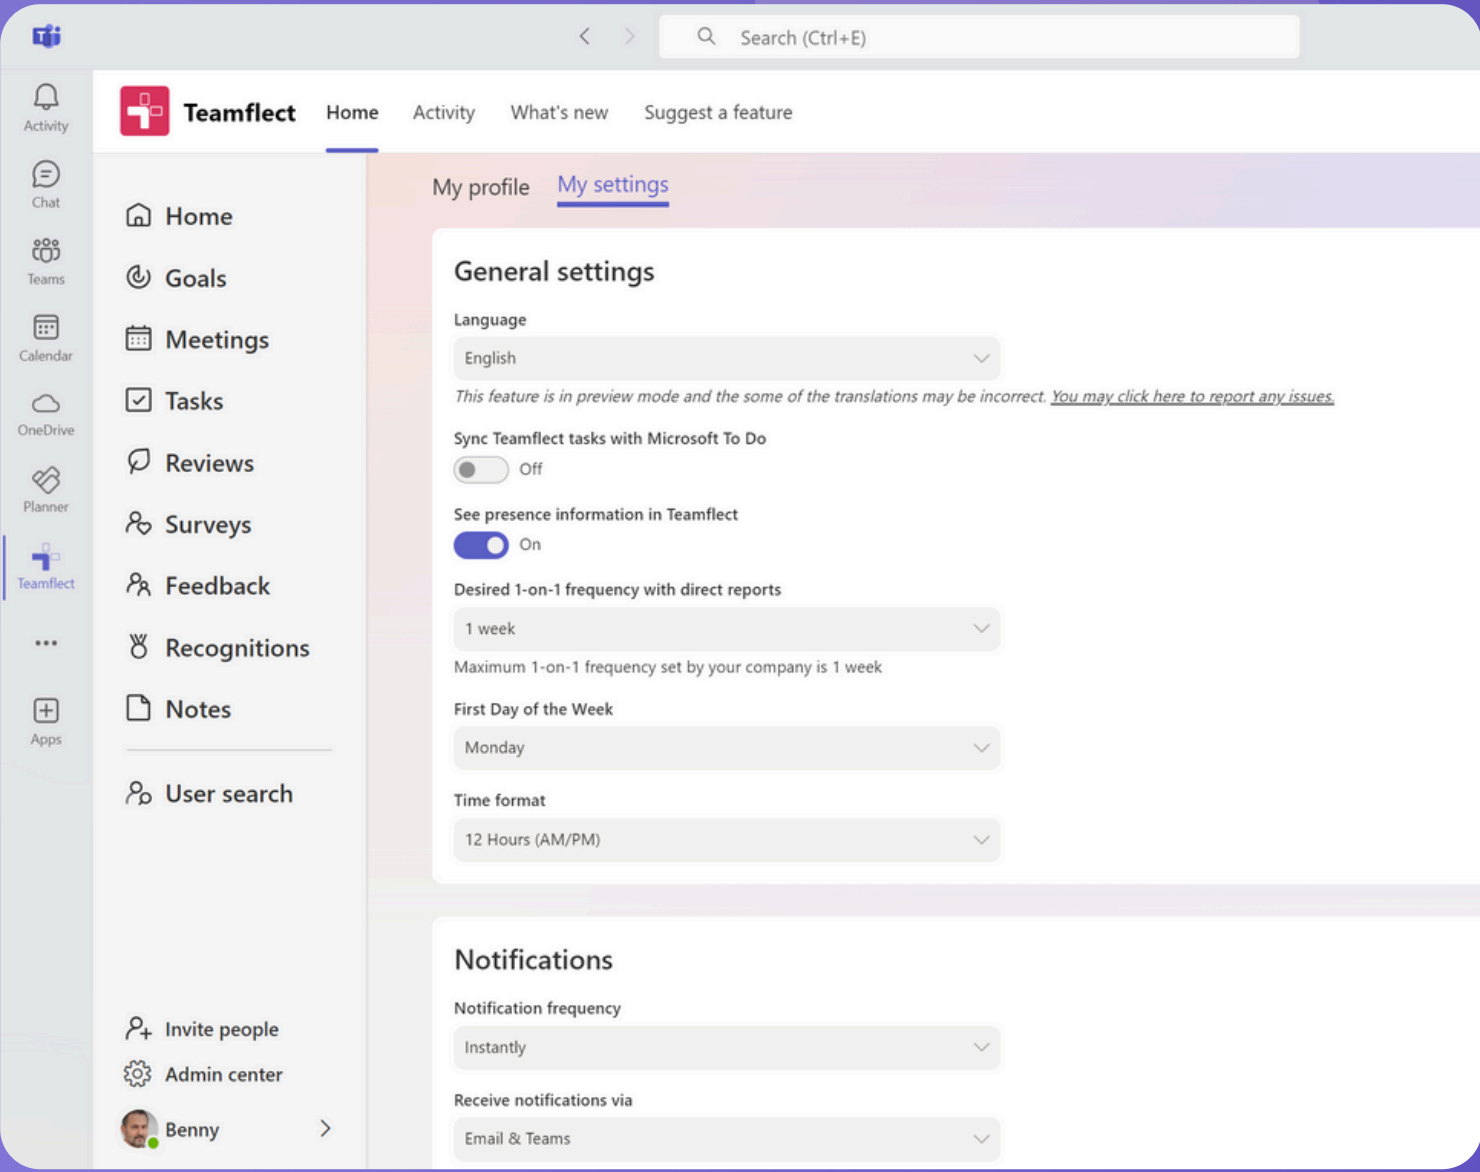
Search (Ctrl+E)

Activity
Chat
Teams
Calendar
OneDrive
Planner
Teamflect
...
Apps

Teamflect
Home
Activity
What's new
Suggest a feature

Home
Goals
Meetings
Tasks
Reviews
Surveys
Feedback
Recognitions
Notes
User search

Invite people
Admin center
Benny

My profile
My settings

General settings

Language
English
*This feature is in preview mode and the some of the translations may be incorrect. You may click here to report any issues.*

Sync Teamflect tasks with Microsoft To Do
Off

See presence information in Teamflect
On

Desired 1-on-1 frequency with direct reports
1 week
Maximum 1-on-1 frequency set by your company is 1 week

First Day of the Week
Monday

Time format
12 Hours (AM/PM)

Notifications

Notification frequency
Instantly

Receive notifications via
Email & Teams